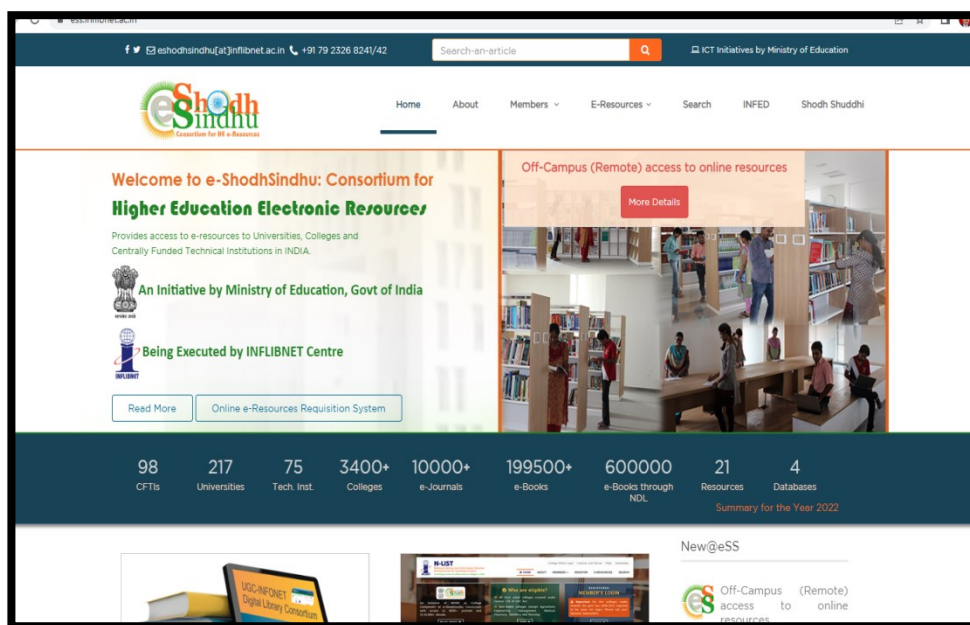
ess.inflibnet.ac.in

eshodhsindhu[at]inflibnet.ac.in +91 79 2326 8241/42

Search-an-article

ICT Initiatives by Ministry of Education

eShodh Sindhu
Consortium for HE e-Resources

Home About Members E-Resources Search INFED Shodh Shuddhi

Welcome to e-ShodhSindhu: Consortium for
Higher Education Electronic Resources

Provides access to e-resources to Universities, Colleges and Centrally Funded Technical Institutions in INDIA.

An Initiative by Ministry of Education, Govt of India

Being Executed by INFLIBNET Centre

INFLIBNET

Read More Online e-Resources Requisition System

Off-Campus (Remote) access to online resources

More Details

98
CFTIs

217
Universities

75
Tech. Inst.

3400+
Colleges

10000+
e-Journals

199500+
e-Books

600000
e-Books through NDL

21
Resources

4
Databases

Summary for the Year 2022

New@eSS

UGC-INFONET Digital Library Consortium

N-LIST

Who are eligible?

MEMBER'S LOGIN

Off-Campus (Remote) access to online resources